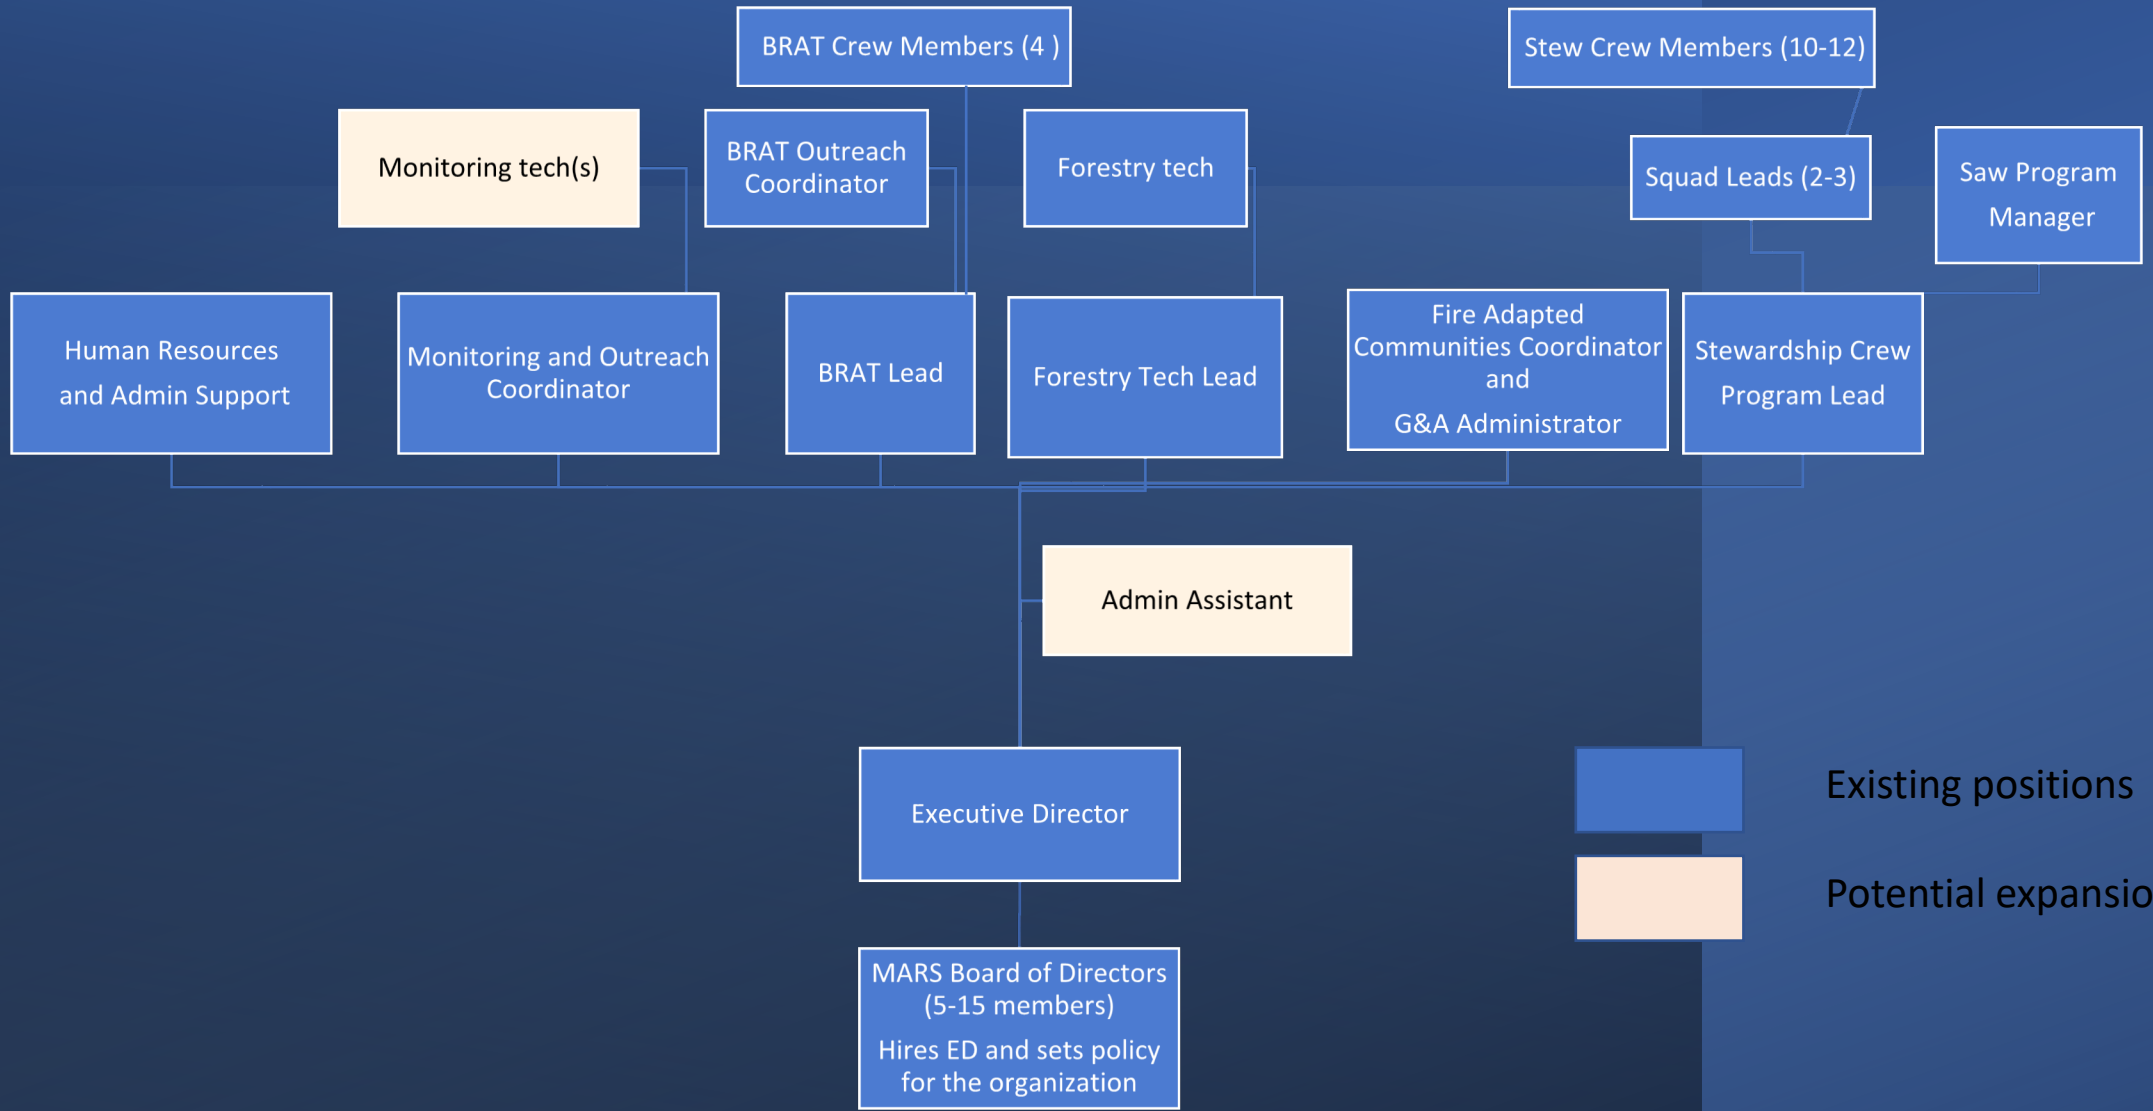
BRAT Crew Members (4 )

Stew Crew Members (10-12)

Monitoring tech(s)

BRAT Outreach Coordinator

Forestry tech

Squad Leads (2-3)

Saw Program Manager

Human Resources and Admin Support

Monitoring and Outreach Coordinator

BRAT Lead

Forestry Tech Lead

Fire Adapted Communities Coordinator and

G&A Administrator

Stewardship Crew Program Lead

Admin Assistant

Executive Director

MARS Board of Directors (5-15 members)

Hires ED and sets policy for the organization

Existing positions

Potential expansio